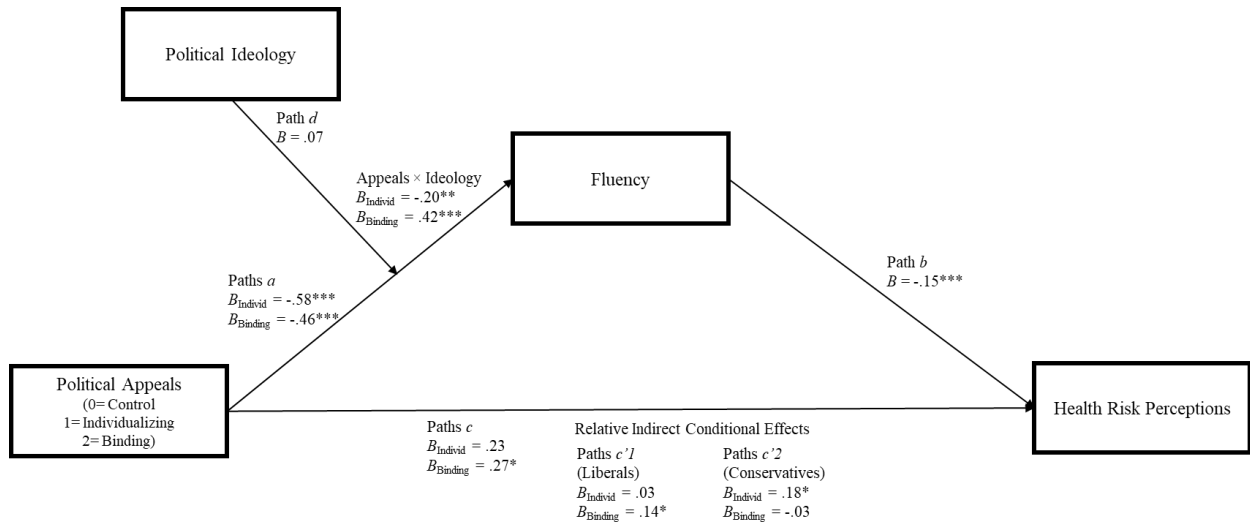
Political Ideology

Path $d$
$B$ = .07

Appeals × Ideology
$B_{\text{Individ}}$ = -.20**
$B_{\text{Binding}}$ = .42***

Fluency

Path $b$
$B$ = -.15***

Paths $a$
$B_{\text{Individ}}$ = -.58***
$B_{\text{Binding}}$ = -.46***

Political Appeals
(0= Control
1= Individualizing
2= Binding)

Health Risk Perceptions

Paths $c$
$B_{\text{Individ}}$ = .23
$B_{\text{Binding}}$ = .27*

Relative Indirect Conditional Effects

Paths $c'1$
(Liberals)
$B_{\text{Individ}}$ = .03
$B_{\text{Binding}}$ = .14*

Paths $c'2$
(Conservatives)
$B_{\text{Individ}}$ = .18*
$B_{\text{Binding}}$ = -.03